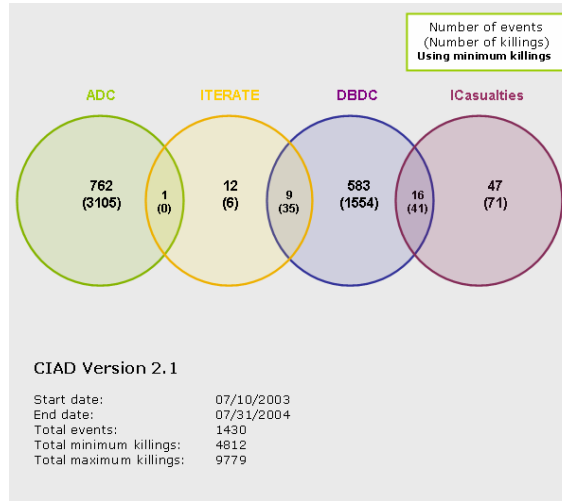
Number of events
(Number of killings)
Using minimum killings

ADC

ITERATE

DBDC

ICasualties

762
(3105)

1
(0)

12
(6)

9
(35)

583
(1554)

16
(41)

47
(71)

CIAD Version 2.1

| | |
|---|---|
| Start date: | 07/10/2003 |
| End date: | 07/31/2004 |
| Total events: | 1430 |
| Total minimum killings: | 4812 |
| Total maximum killings: | 9779 |